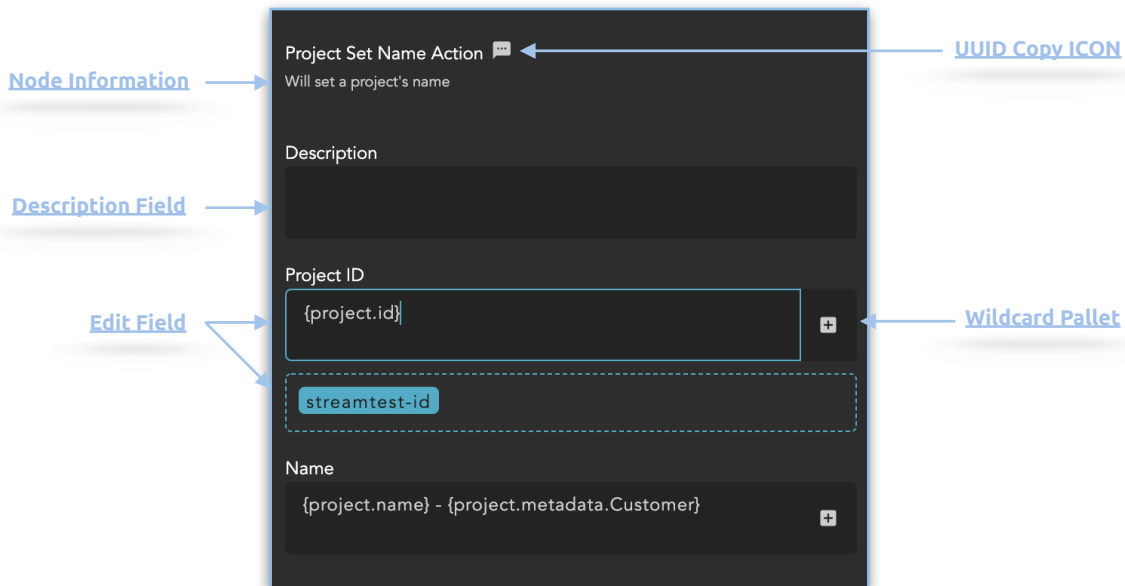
Project Set Name Action
Will set a project's name

UUID Copy ICON

Node Information

Description

Description Field

Project ID

{project.id}

Edit Field

Wildcard Pallet

streamtest-id

Name

{project.name} - {project.metadata.Customer}